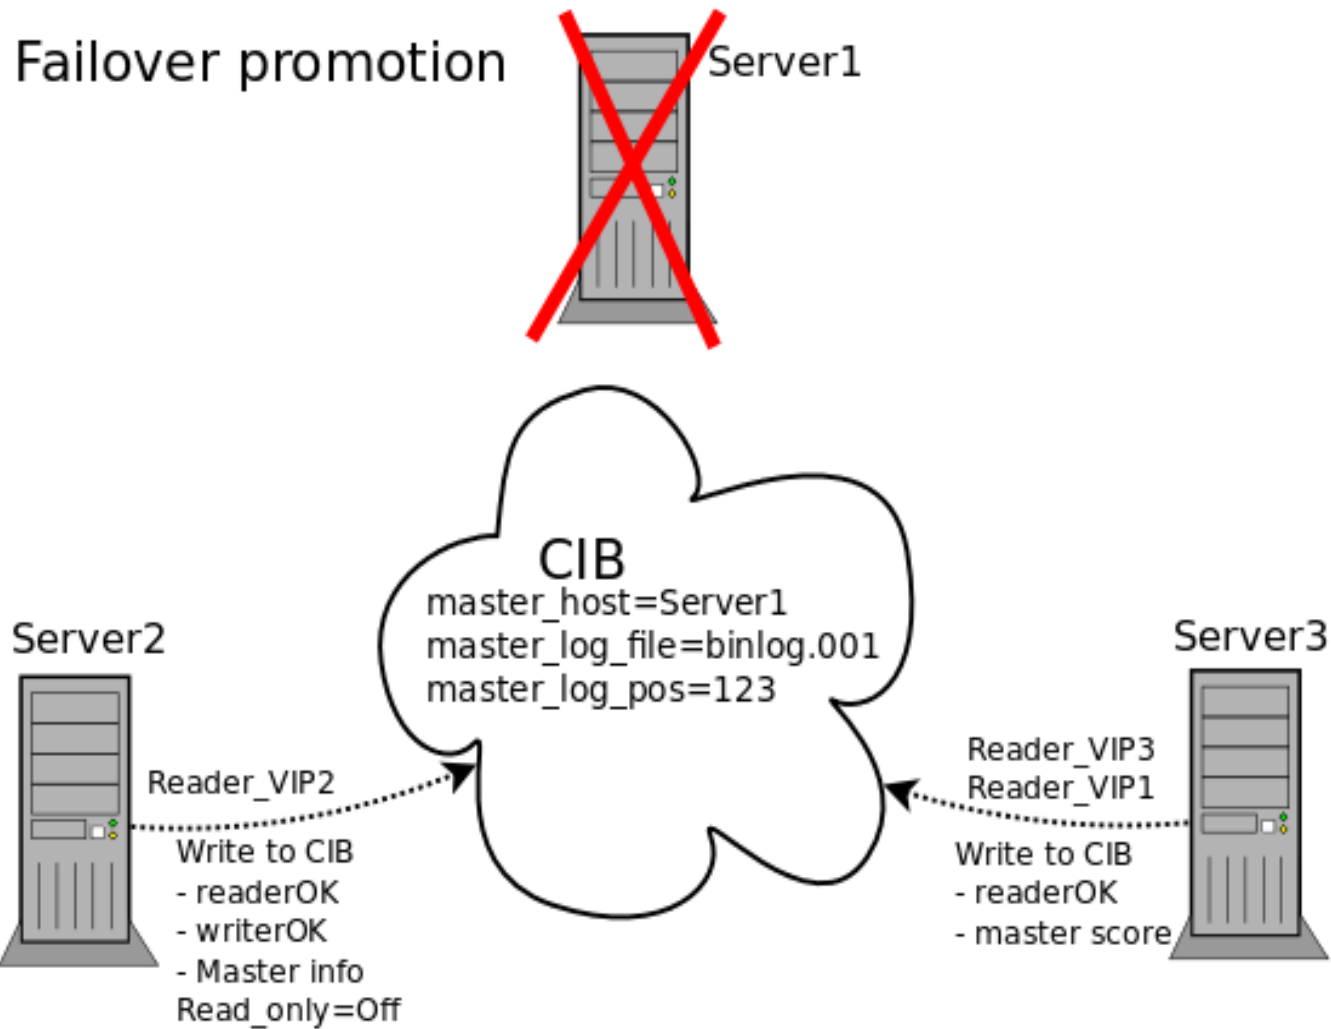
Failover promotion

Server1

CIB
master_host=Server1
master_log_file=binlog.001
master_log_pos=123

Server2

Reader_VIP2

Write to CIB
- readerOK
- writerOK
- Master info
Read_only=Off

Server3

Reader_VIP3
Reader_VIP1

Write to CIB
- readerOK
- master score